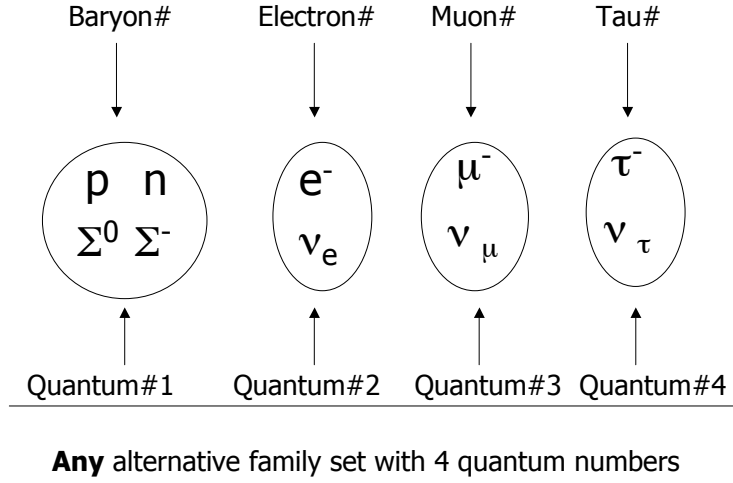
Baryon#

Electron#

Muon#

Tau#

p n
$\Sigma^0$ $\Sigma^-$

$e^-$
$\nu_e$

$\mu^-$
$\nu_\mu$

$\tau^-$
$\nu_\tau$

Quantum#1

Quantum#2

Quantum#3

Quantum#4

**Any** alternative family set with 4 quantum numbers